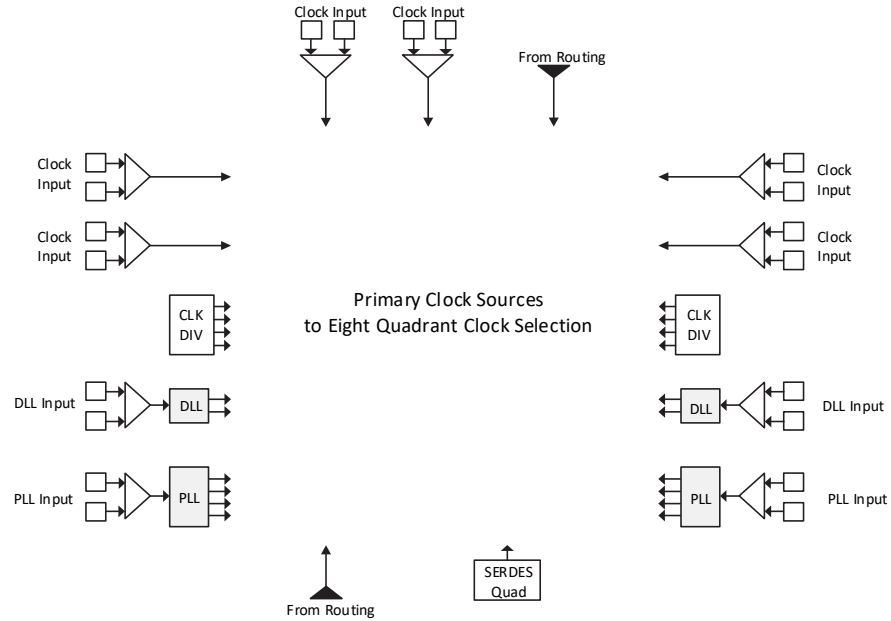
Clock Input

Clock Input

From Routing

Clock Input

Clock Input

Clock Input

Clock Input

Clock Input

Clock Input

CLK DIV

Primary Clock Sources to Eight Quadrant Clock Selection

CLK DIV

DLL Input

DLL

DLL

DLL Input

PLL Input

PLL

PLL

PLL Input

From Routing

SERDES Quad